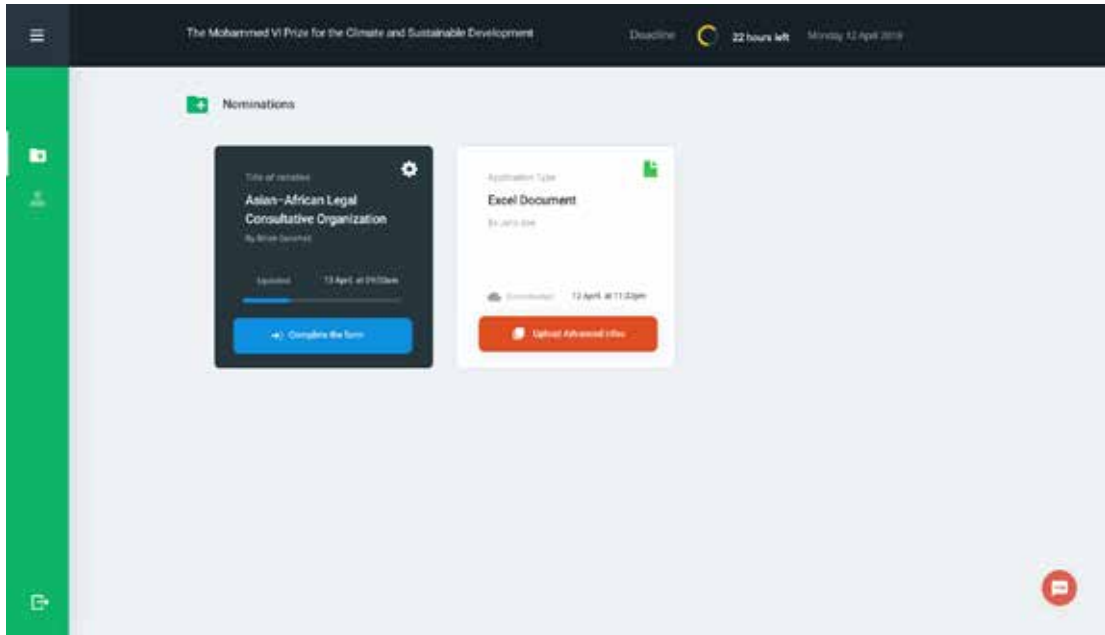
The Mohammed VI Prize for the Climate and Sustainable Development

Deadline 22 hours left Monday 12 April 2019

Nominations

Title of candidate

Asian–African Legal Consultative Organization

By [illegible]

Updated 13 April at 09:00am

Complete the form

Application Type

Excel Document

By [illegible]

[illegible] 12 April at 11:32pm

Upload Advanced Infos